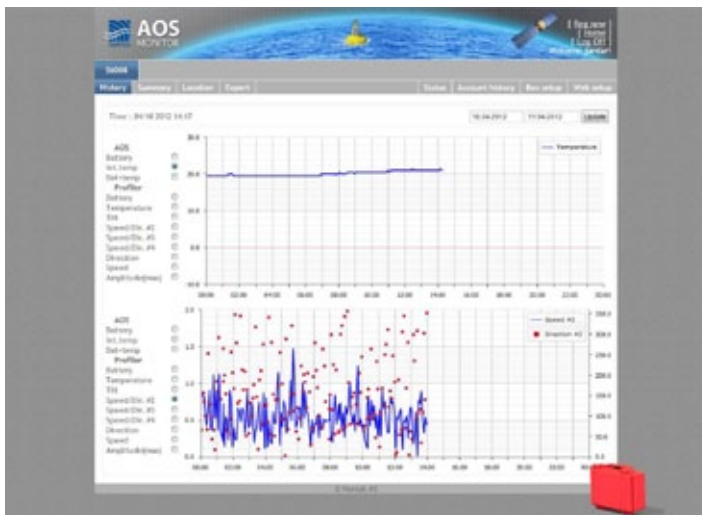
AOS MONITOR

| Reg new | | Home | | Log Off | Welcome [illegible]

Tadd4

History | Summary | Location | Export | Status | Account history | Rec setup | Web setup

Time : 04/18 2012 14:17

18.04.2012 | 17.04.2012 | Update

AOS
Battery
Int.temp
Ext.temp
Profiler
Battery
Temperature
Tilt
Speed/Dir. #2
Speed/Dir. #3
Speed/Dir. #4
Direction
Speed
Amplitude(max)

Temperature

30.0
20.0
10.0
0.0
-10.0

00:00 02:00 04:00 06:00 08:00 10:00 12:00 14:00 16:00 18:00 20:00 22:00 00:00

AOS
Battery
Int.temp
Ext.temp
Profiler
Battery
Temperature
Tilt
Speed/Dir. #2
Speed/Dir. #3
Speed/Dir. #4
Direction
Speed
Amplitude(max)

Speed #2
Direction #2

2.0
1.5
1.0
0.5
0.0

360.0
300.0
250.0
200.0
150.0
100.0
50.0
0.0

00:00 02:00 04:00 06:00 08:00 10:00 12:00 14:00 16:00 18:00 20:00 22:00 00:00

© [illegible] AS